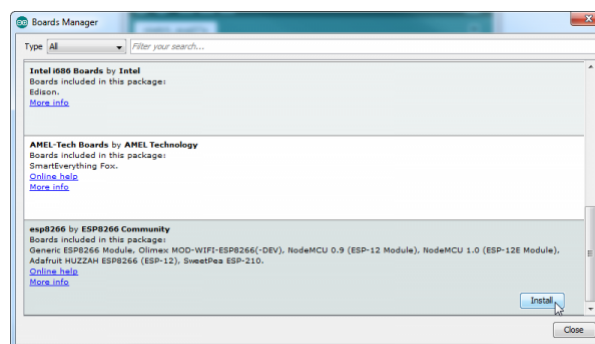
Boards Manager

Type All

Filter your search...

Intel i686 Boards by Intel
Boards included in this package:
Edison.
More info

AMEL-Tech Boards by AMEL Technology
Boards included in this package:
SmartEverything Fox.
Online help
More info

esp8266 by ESP8266 Community
Boards included in this package:
Generic ESP8266 Module, Olimex MOD-WIFI-ESP8266(-DEV), NodeMCU 0.9 (ESP-12 Module), NodeMCU 1.0 (ESP-12E Module), Adafruit HUZZAH ESP8266 (ESP-12), SweetPea ESP-210.
Online help
More info

Install

Close